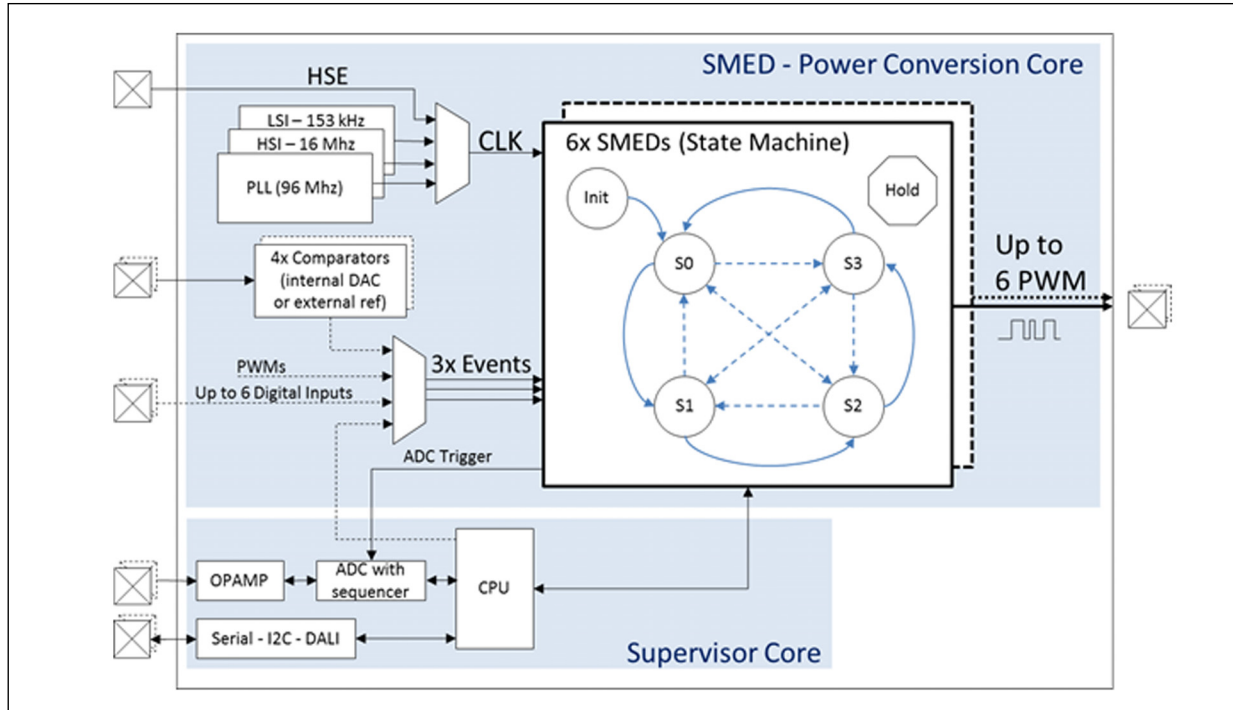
SMED - Power Conversion Core

HSE

LSI – 153 kHz

HSI – 16 Mhz

PLL (96 Mhz)

CLK

6x SMEDs (State Machine)

Init

Hold

S0

S3

S1

S2

Up to 6 PWM

4x Comparators (internal DAC or external ref)

PWMs

Up to 6 Digital Inputs

3x Events

ADC Trigger

OPAMP

ADC with sequencer

CPU

Serial - I2C - DALI

Supervisor Core